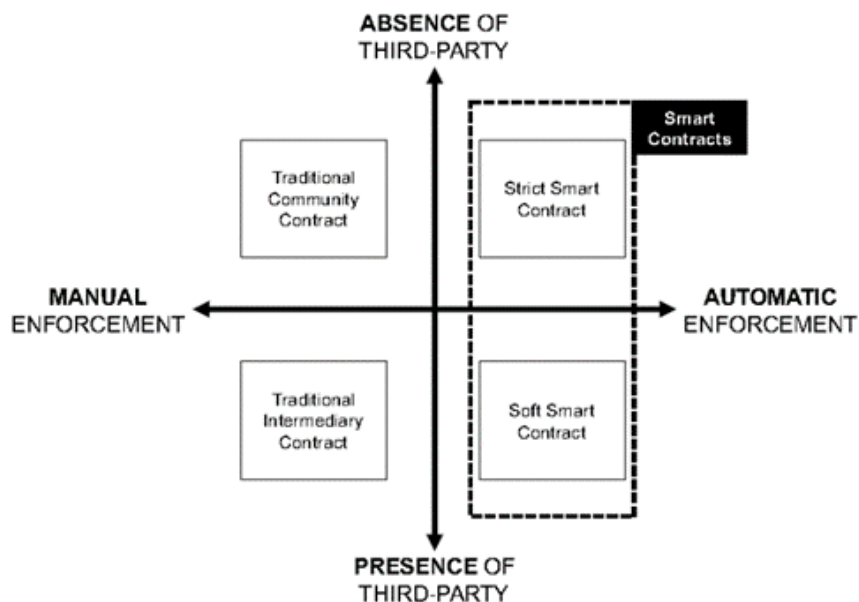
ABSENCE OF THIRD-PARTY

Smart Contracts

Traditional Community Contract

Strict Smart Contract

MANUAL ENFORCEMENT

AUTOMATIC ENFORCEMENT

Traditional Intermediary Contract

Soft Smart Contract

PRESENCE OF THIRD-PARTY